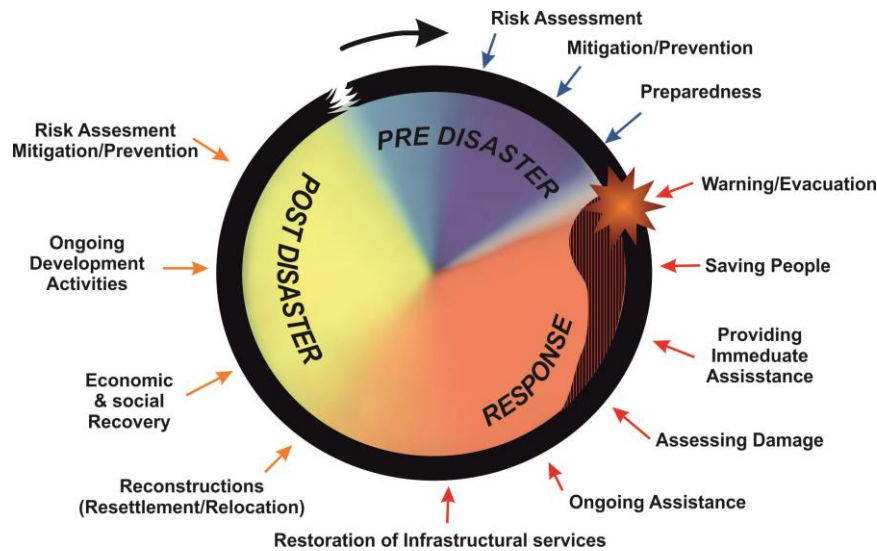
Risk Assessment

Mitigation/Prevention

Preparedness

Risk Assesment Mitigation/Prevention

PRE DISASTER

POST DISASTER

Warning/Evacuation

Saving People

Ongoing Development Activities

Providing Immeduate Assisstance

RESPONSE

Economic & social Recovery

Assessing Damage

Reconstructions (Resettlement/Relocation)

Ongoing Assistance

Restoration of Infrastructural services